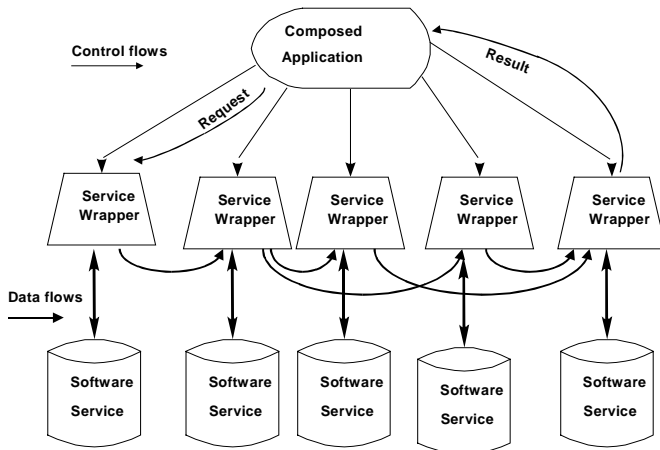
Composed Application

Control flows

Result

Request

Service Wrapper

Service Wrapper

Service Wrapper

Service Wrapper

Service Wrapper

Data flows

Software Service

Software Service

Software Service

Software Service

Software Service